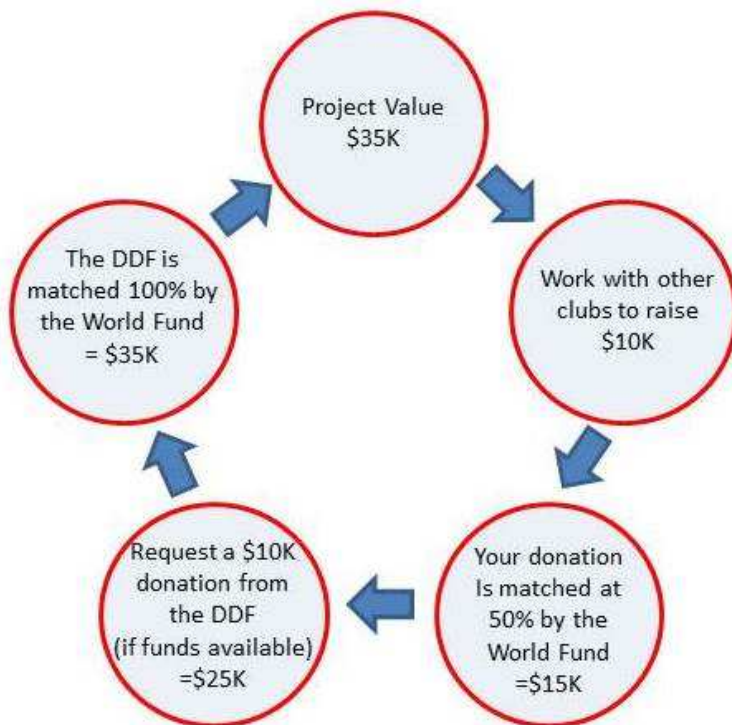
Project Value
$35K

Work with other clubs to raise $10K

Your donation Is matched at 50% by the World Fund =$15K

Request a $10K donation from the DDF (if funds available) =$25K

The DDF is matched 100% by the World Fund = $35K